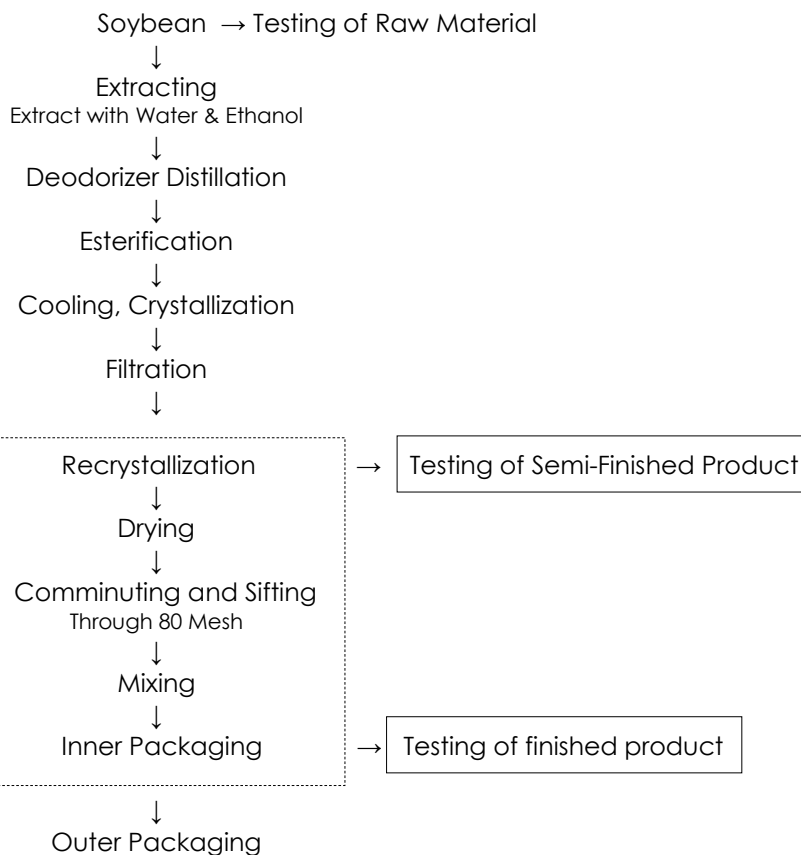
Soybean → Testing of Raw Material
↓
Extracting
Extract with Water & Ethanol
↓
Deodorizer Distillation
↓
Esterification
↓
Cooling, Crystallization
↓
Filtration
↓
Recrystallization → Testing of Semi-Finished Product
↓
Drying
↓
Comminuting and Sifting
Through 80 Mesh
↓
Mixing
↓
Inner Packaging → Testing of finished product
↓
Outer Packaging